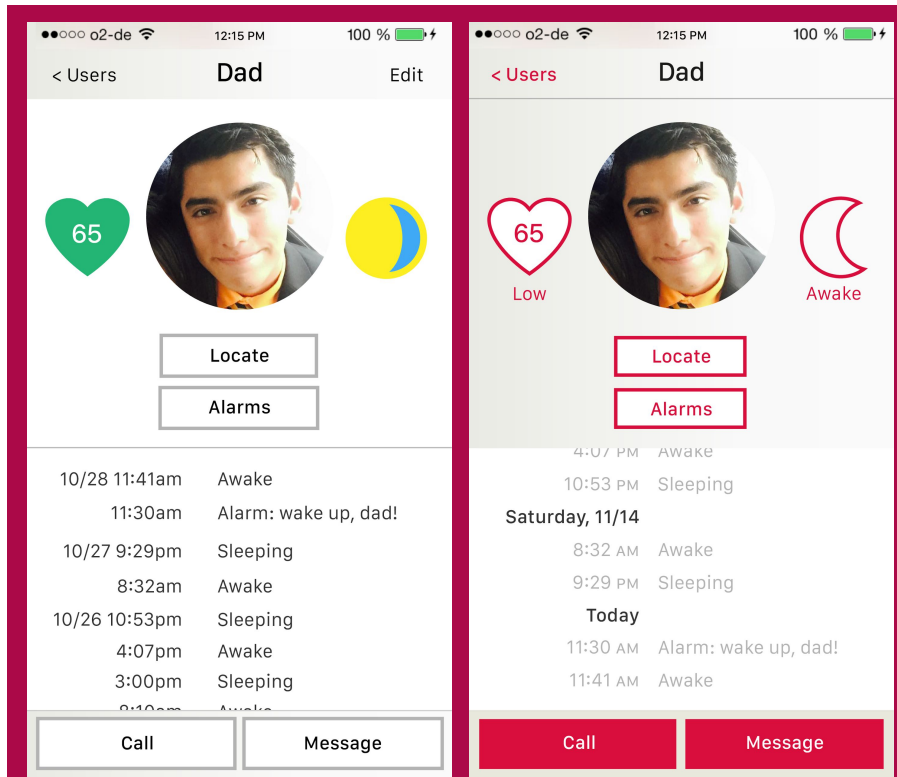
●●○○○ o2-de 12:15 PM 100 %

< Users Dad Edit

65

Locate

Alarms

10/28 11:41am Awake
11:30am Alarm: wake up, dad!
10/27 9:29pm Sleeping
8:32am Awake
10/26 10:53pm Sleeping
4:07pm Awake
3:00pm Sleeping
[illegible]

Call Message

●●○○○ o2-de 12:15 PM 100 %

< Users Dad

65
Low

Awake

Locate

Alarms

4:07 PM Awake
10:53 PM Sleeping
Saturday, 11/14
8:32 AM Awake
9:29 PM Sleeping
Today
11:30 AM Alarm: wake up, dad!
11:41 AM Awake

Call Message